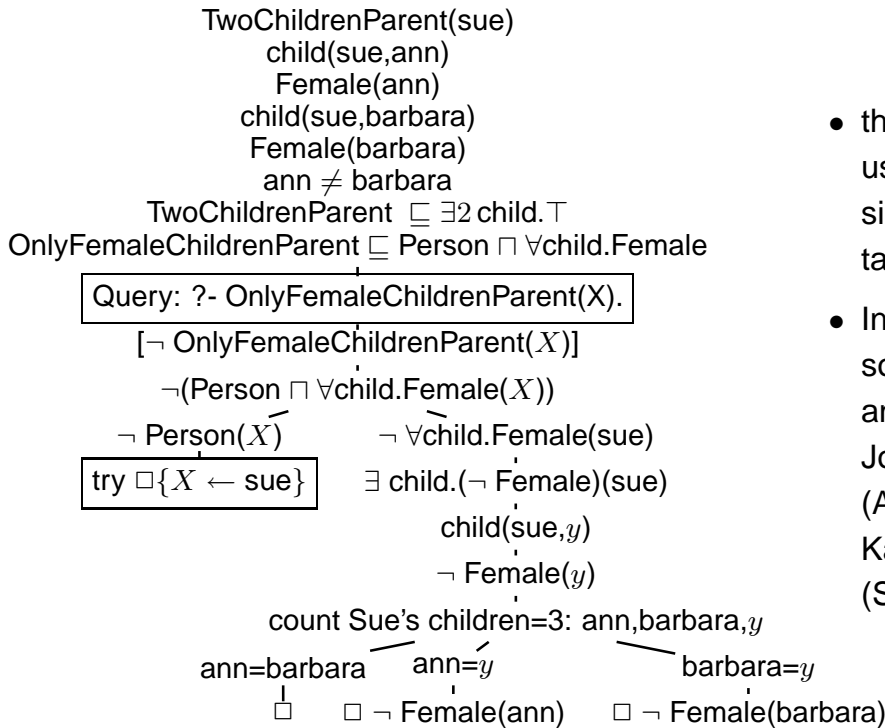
TwoChildrenParent(sue)
child(sue,ann)
Female(ann)
child(sue,barbara)
Female(barbara)
ann $\neq$ barbara
TwoChildrenParent $\sqsubseteq \exists 2$ child.$\top$
OnlyFemaleChildrenParent $\sqsubseteq$ Person $\sqcap$ $\forall$child.Female

Query: ?- OnlyFemaleChildrenParent(X).

[$\neg$ OnlyFemaleChildrenParent($X$)]
$\neg$(Person $\sqcap$ $\forall$child.Female($X$))
$\neg$ Person($X$)
$\neg$ $\forall$child.Female(sue)

try $\square\{X \leftarrow$ sue$\}$

$\exists$ child.($\neg$ Female)(sue)
child(sue,$y$)
$\neg$ Female($y$)
count Sue's children=3: ann,barbara,$y$
ann=barbara
ann=$y$
barbara=$y$
$\square$
$\square$ $\neg$ Female(ann)
$\square$ $\neg$ Female(barbara)

• th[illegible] us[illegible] si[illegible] ta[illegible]

• In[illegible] sc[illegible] ar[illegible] Jo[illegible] (A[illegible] Ka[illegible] (S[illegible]